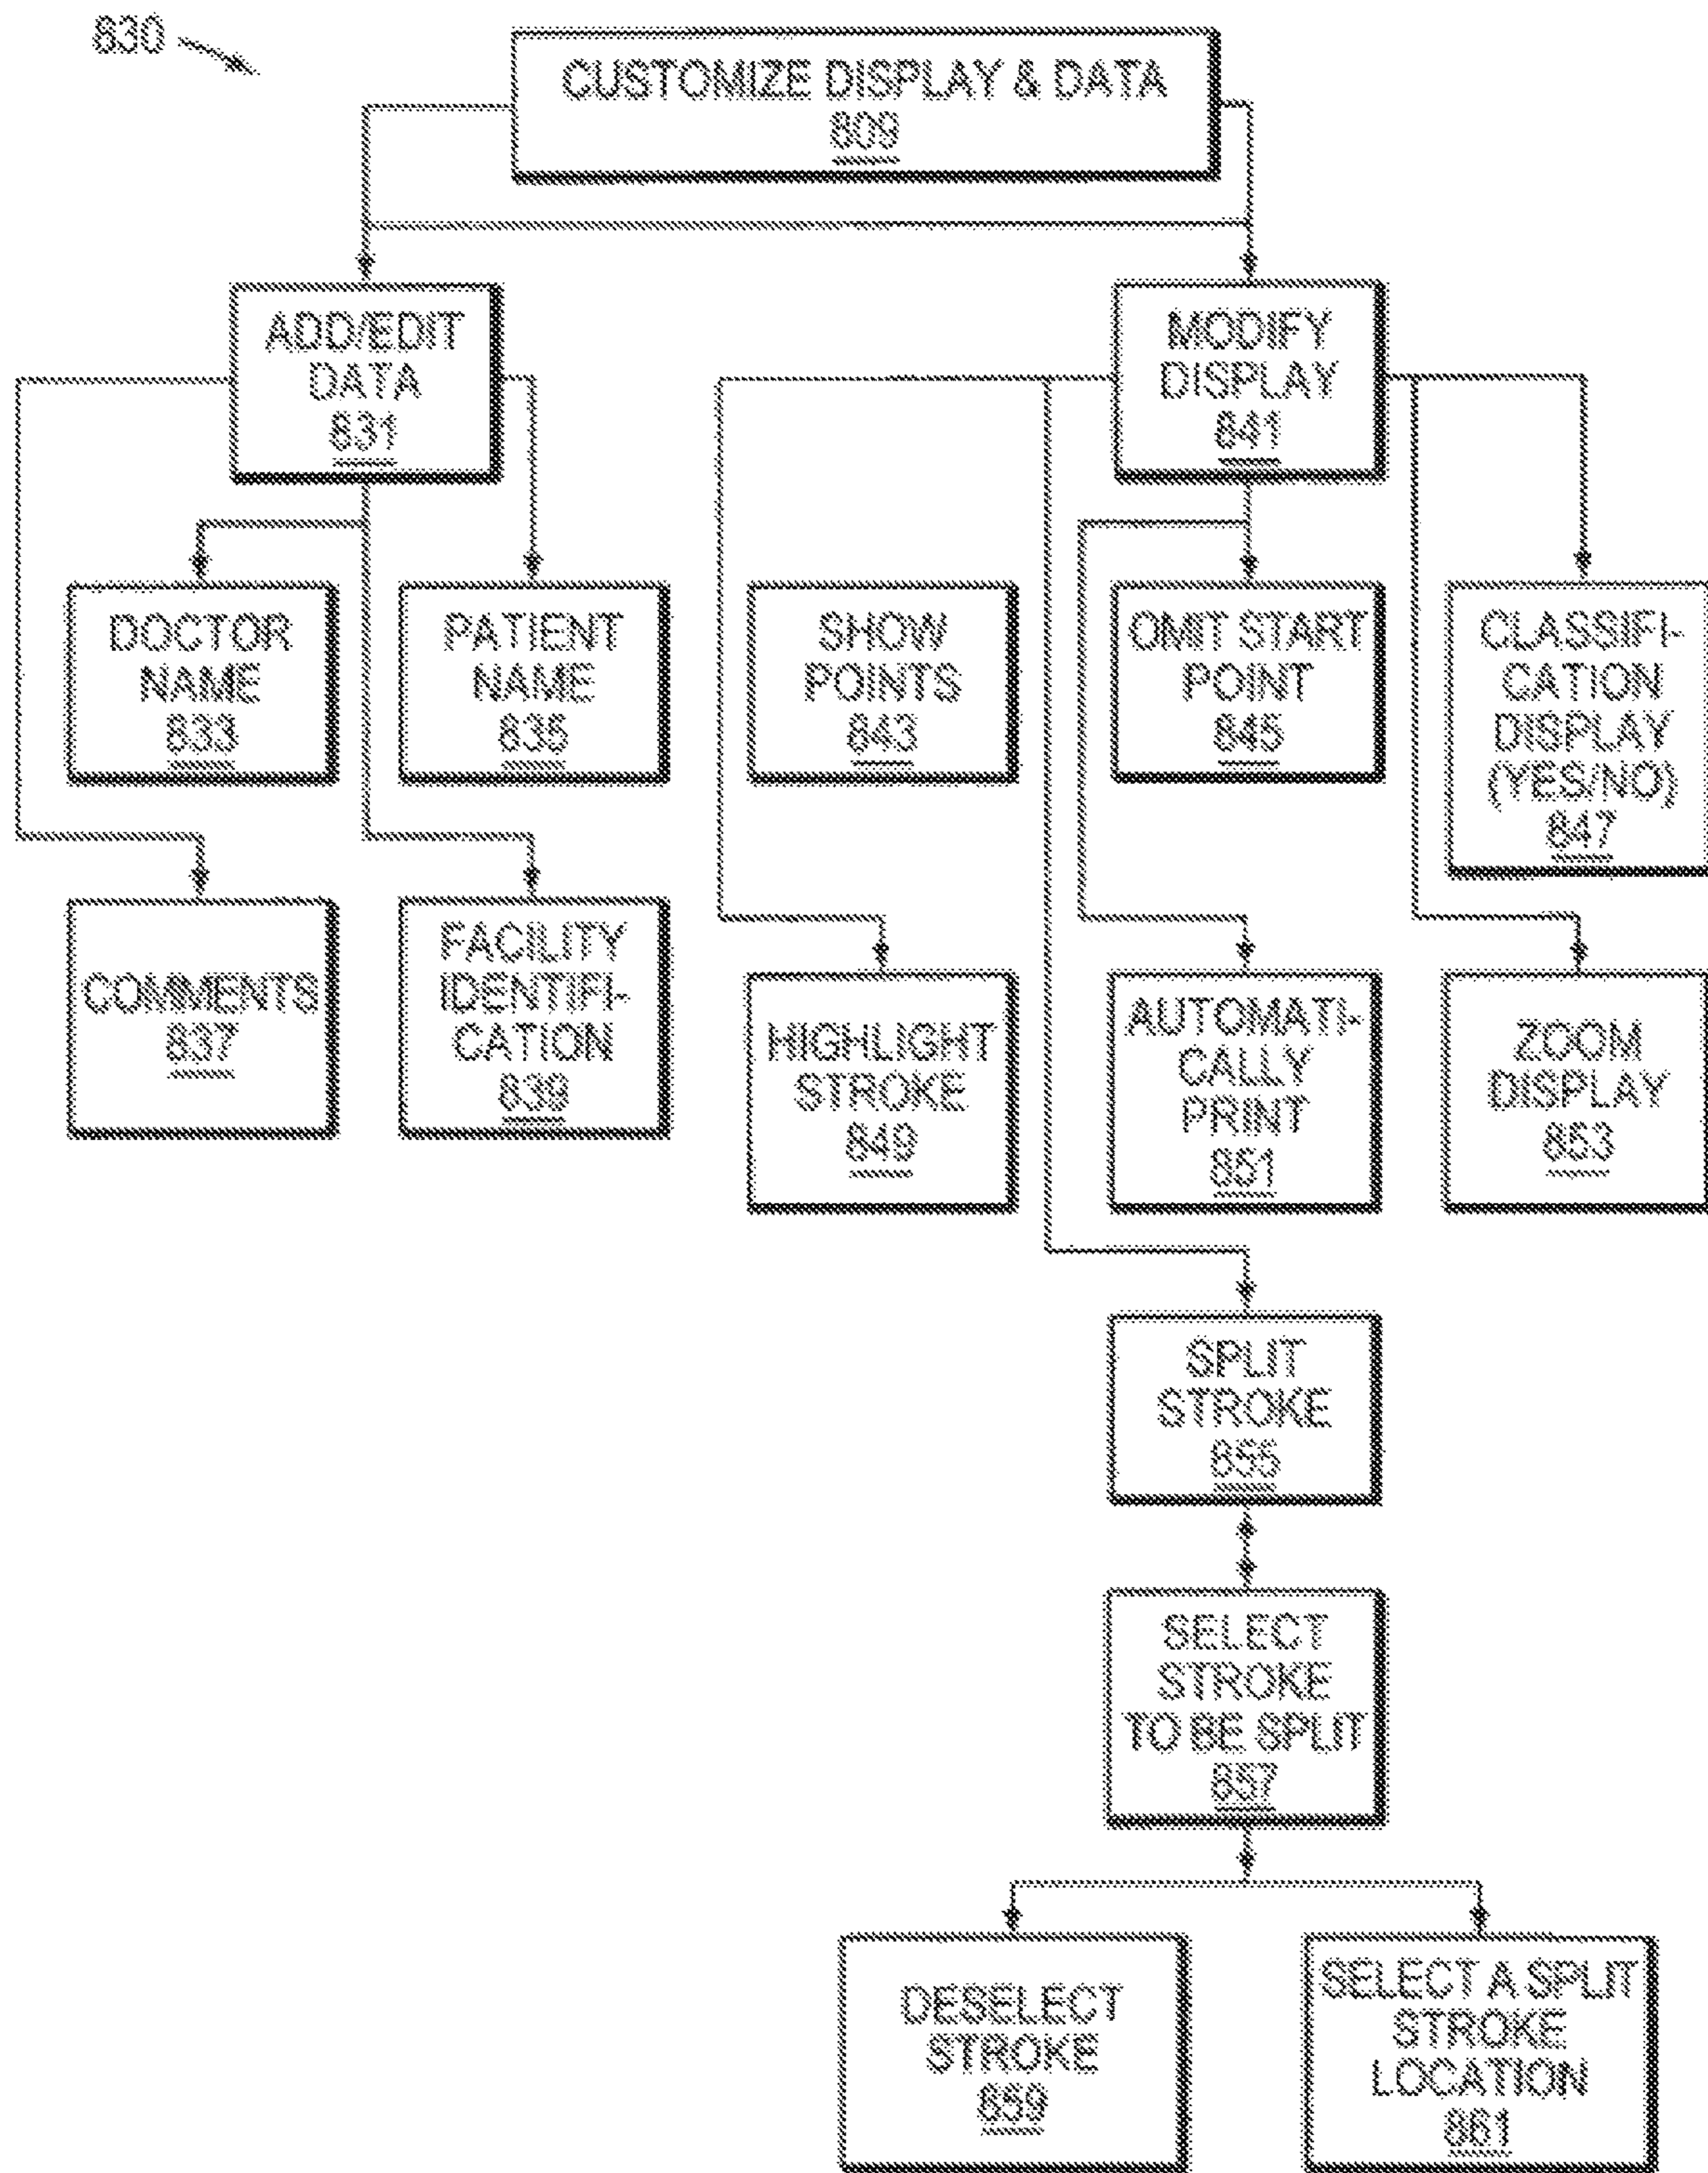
830

CUSTOMIZE DISPLAY & DATA
809

ADD/EDIT DATA
831

MODIFY DISPLAY
841

DOCTOR NAME
833

PATIENT NAME
835

SHOW POINTS
843

OMIT START POINT
845

CLASSIFICATION DISPLAY (YES/NO)
847

COMMENTS
837

FACILITY IDENTIFICATION
839

HIGHLIGHT STROKE
849

AUTOMATICALLY PRINT
851

ZOOM DISPLAY
853

SPLIT STROKE
855

SELECT STROKE TO BE SPLIT
857

DESELECT STROKE
859

SELECT A SPLIT STROKE LOCATION
861